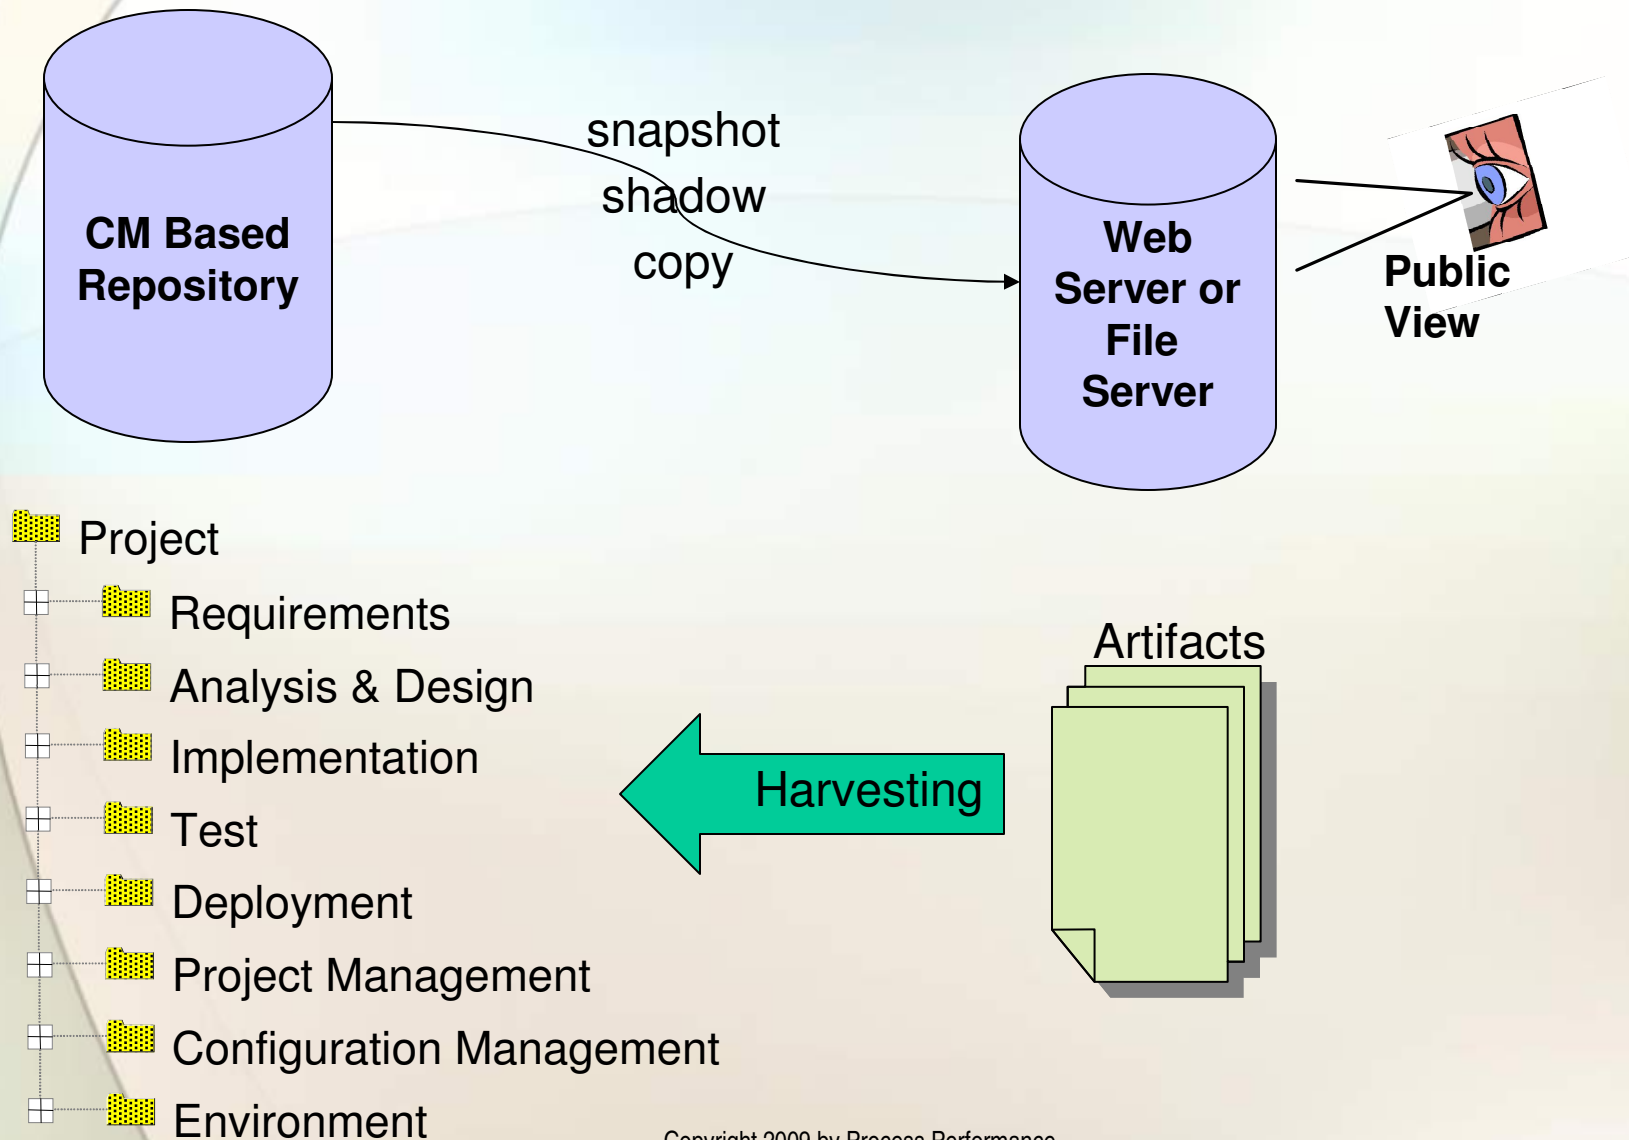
CM Based Repository

snapshot
shadow
copy

Web Server or File Server

Public View

Project
Requirements
Analysis & Design
Implementation
Test
Deployment
Project Management
Configuration Management
Environment

Artifacts

Harvesting

Copyright 2009 by Process Performance